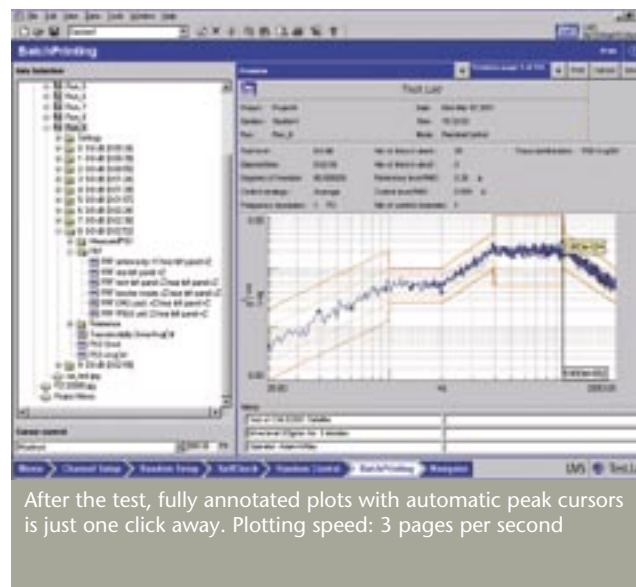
BatchPrinting

Data Selection

Test Lab

Cursor control

Monitor Channel Setup Random Setup SelfCheck Random Control BatchPrinting Navigator

LMS

After the test, fully annotated plots with automatic peak cursors is just one click away. Plotting speed: 3 pages per second